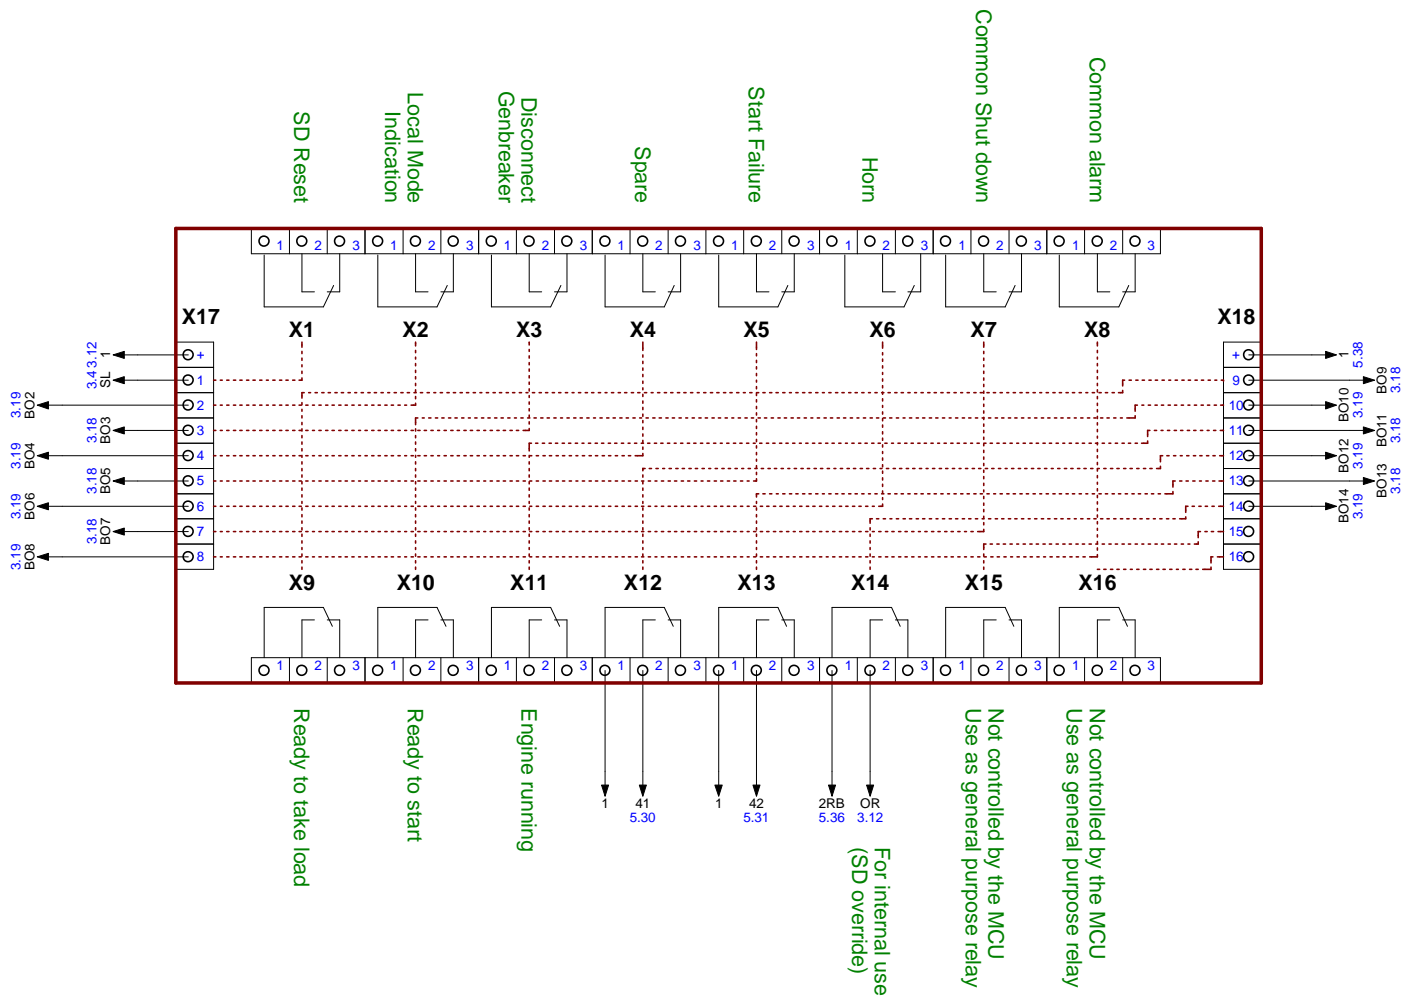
SD Reset
Local Mode Indication
Disconnect Genbreaker
Spare
Start Failure
Horn
Common Shut down
Common alarm

1 2 3 1 2 3 1 2 3 1 2 3 1 2 3 1 2 3 1 2 3 1 2 3

X17
X1 X2 X3 X4 X5 X6 X7 X8
X18

3.12 1
3.4 SL
3.19 BO2
3.18 BO3
3.19 BO4
3.18 BO5
3.19 BO6
3.18 BO7
3.19 BO8

+ 1 2 3 4 5 6 7 8

+ 9 10 11 12 13 14 15 16

1 5.38
BO9 3.18
BO10 3.19
BO11 3.18
BO12 3.19
BO13 3.18
BO14 3.19

X9 X10 X11 X12 X13 X14 X15 X16

1 2 3 1 2 3 1 2 3 1 2 3 1 2 3 1 2 3 1 2 3 1 2 3

Ready to take load
Ready to start
Engine running
1
41
5.30
1
42
5.31
2RB
5.36
OR
3.12
For internal use (SD override)
Not controlled by the MCU Use as general purpose relay
Not controlled by the MCU Use as general purpose relay